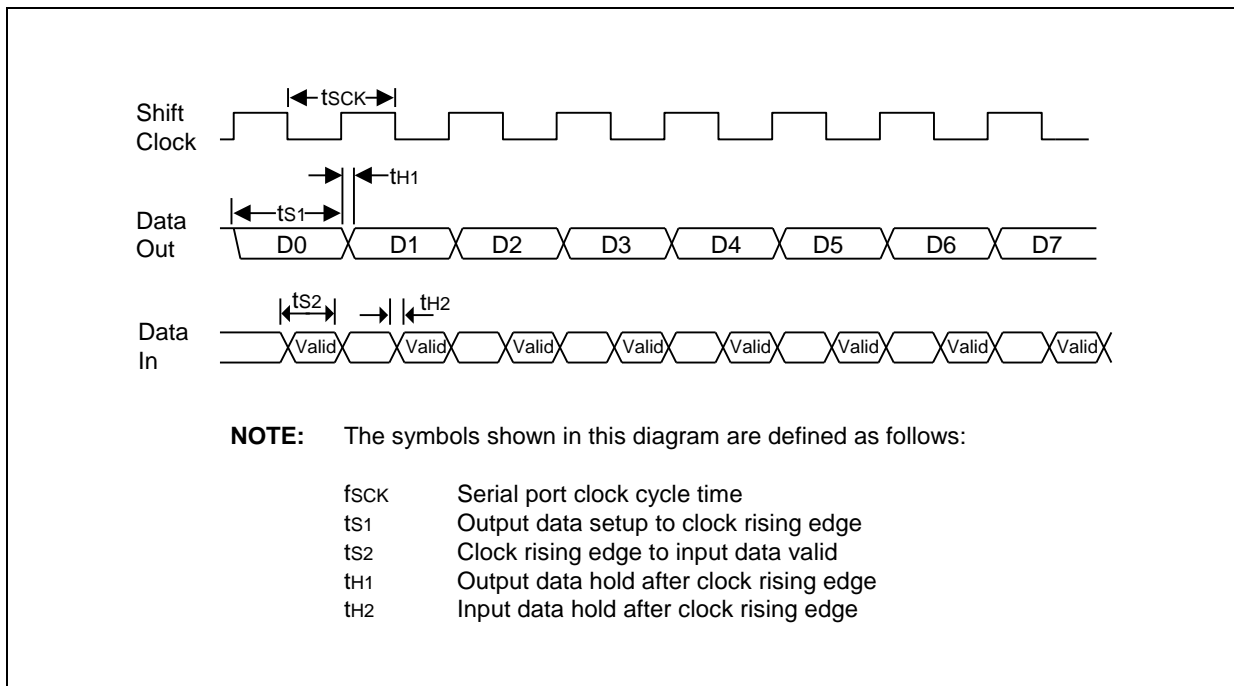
Shift Clock
$t_{SCK}$
$t_{H1}$
Data Out
$t_{S1}$
D0 D1 D2 D3 D4 D5 D6 D7

Data In
$t_{S2}$
$t_{H2}$
Valid Valid Valid Valid Valid Valid Valid Valid

**NOTE:** The symbols shown in this diagram are defined as follows:

$f_{SCK}$ Serial port clock cycle time
$t_{S1}$ Output data setup to clock rising edge
$t_{S2}$ Clock rising edge to input data valid
$t_{H1}$ Output data hold after clock rising edge
$t_{H2}$ Input data hold after clock rising edge